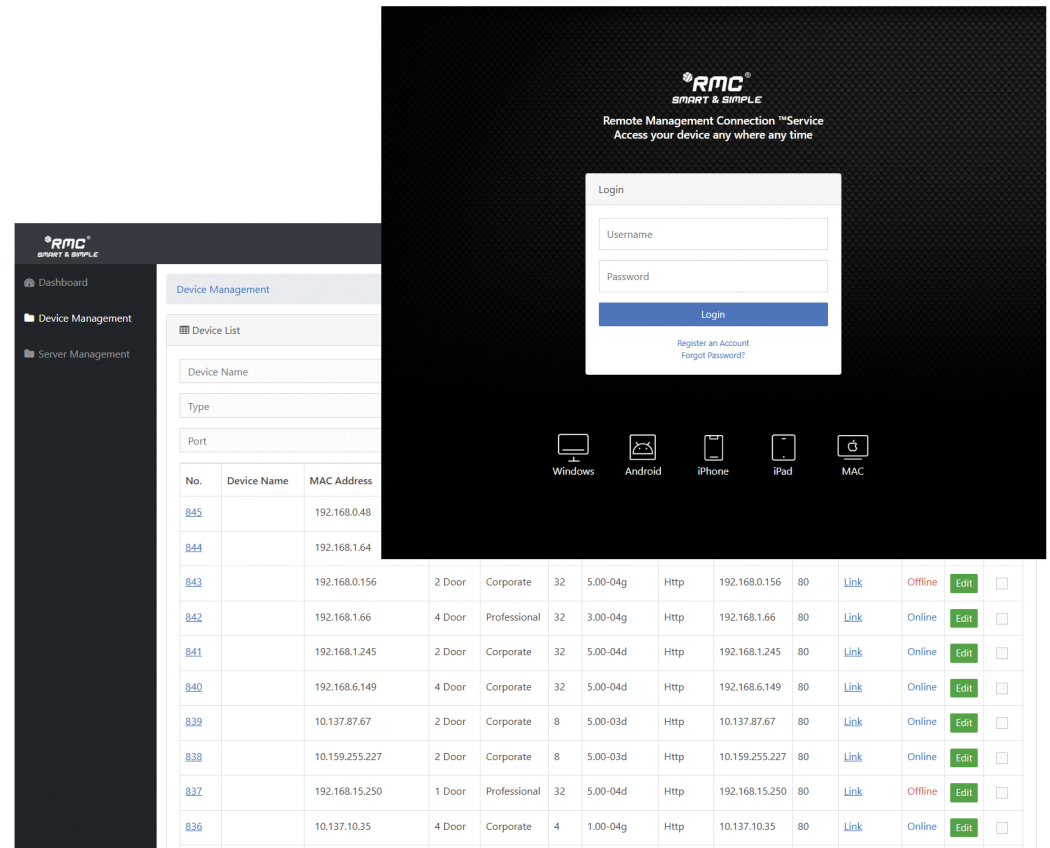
RMC®
SMART & SIMPLE

Dashboard

Device Management

Server Management

Device Management

Device List

Device Name

Type

Port

| No. | Device Name | MAC Address | | | | | | | | | | | |
|---|---|---|---|---|---|---|---|---|---|---|---|---|---|
| 845 | | 192.168.0.48 | | | | | | | | | | | |
| 844 | | 192.168.1.64 | | | | | | | | | | | |
| 843 | | 192.168.0.156 | 2 Door | Corporate | 32 | 5.00-04g | Http | 192.168.0.156 | 80 | Link | Offline | Edit | |
| 842 | | 192.168.1.66 | 4 Door | Professional | 32 | 3.00-04g | Http | 192.168.1.66 | 80 | Link | Online | Edit | |
| 841 | | 192.168.1.245 | 2 Door | Corporate | 32 | 5.00-04d | Http | 192.168.1.245 | 80 | Link | Online | Edit | |
| 840 | | 192.168.6.149 | 4 Door | Corporate | 32 | 5.00-04d | Http | 192.168.6.149 | 80 | Link | Online | Edit | |
| 839 | | 10.137.87.67 | 2 Door | Corporate | 8 | 5.00-03d | Http | 10.137.87.67 | 80 | Link | Online | Edit | |
| 838 | | 10.159.255.227 | 2 Door | Corporate | 8 | 5.00-03d | Http | 10.159.255.227 | 80 | Link | Online | Edit | |
| 837 | | 192.168.15.250 | 1 Door | Professional | 32 | 5.00-04d | Http | 192.168.15.250 | 80 | Link | Offline | Edit | |
| 836 | | 10.137.10.35 | 4 Door | Corporate | 4 | 1.00-04g | Http | 10.137.10.35 | 80 | Link | Online | Edit | |

RMC®
SMART & SIMPLE

Remote Management Connection ™Service
Access your device any where any time

Login

Username

Password

Login

Register an Account
Forgot Password?

Windows Android iPhone iPad MAC